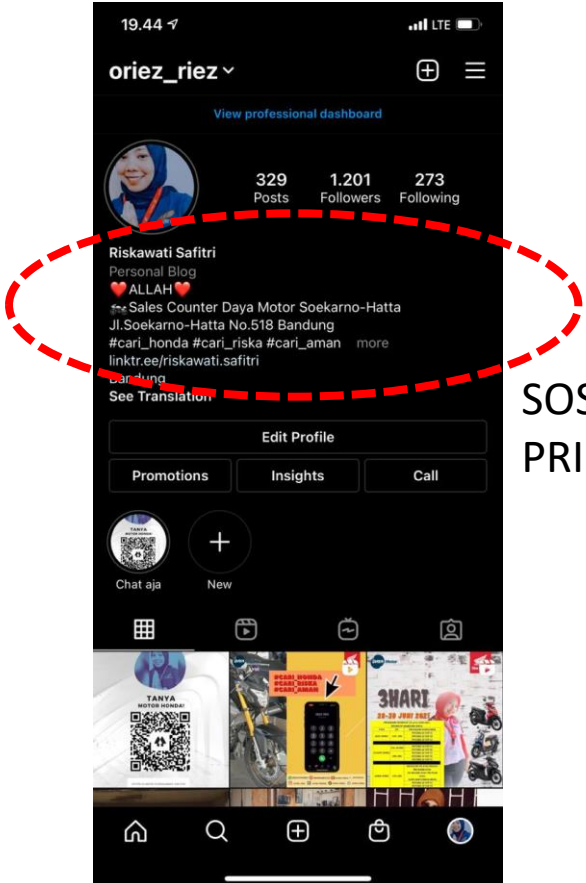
19.44

LTE

oriez_riez

View professional dashboard

329 Posts
1.201 Followers
273 Following

Riskawati Safitri
Personal Blog
❤️ALLAH❤️
Sales Counter Daya Motor Soekarno-Hatta
Jl.Soekarno-Hatta No.518 Bandung
#cari_honda #cari_riska #cari_aman more
linktr.ee/riskawati.safitri
Bandung
See Translation

SOS
PRI

Edit Profile

Promotions Insights Call

TANYA MOTOR HONDA

Chat aja New

TANYA MOTOR HONDA!

#CARI_HONDA #CARI_RISKA #CARI_AMAN

3HARI
28-30 JUNI 2021